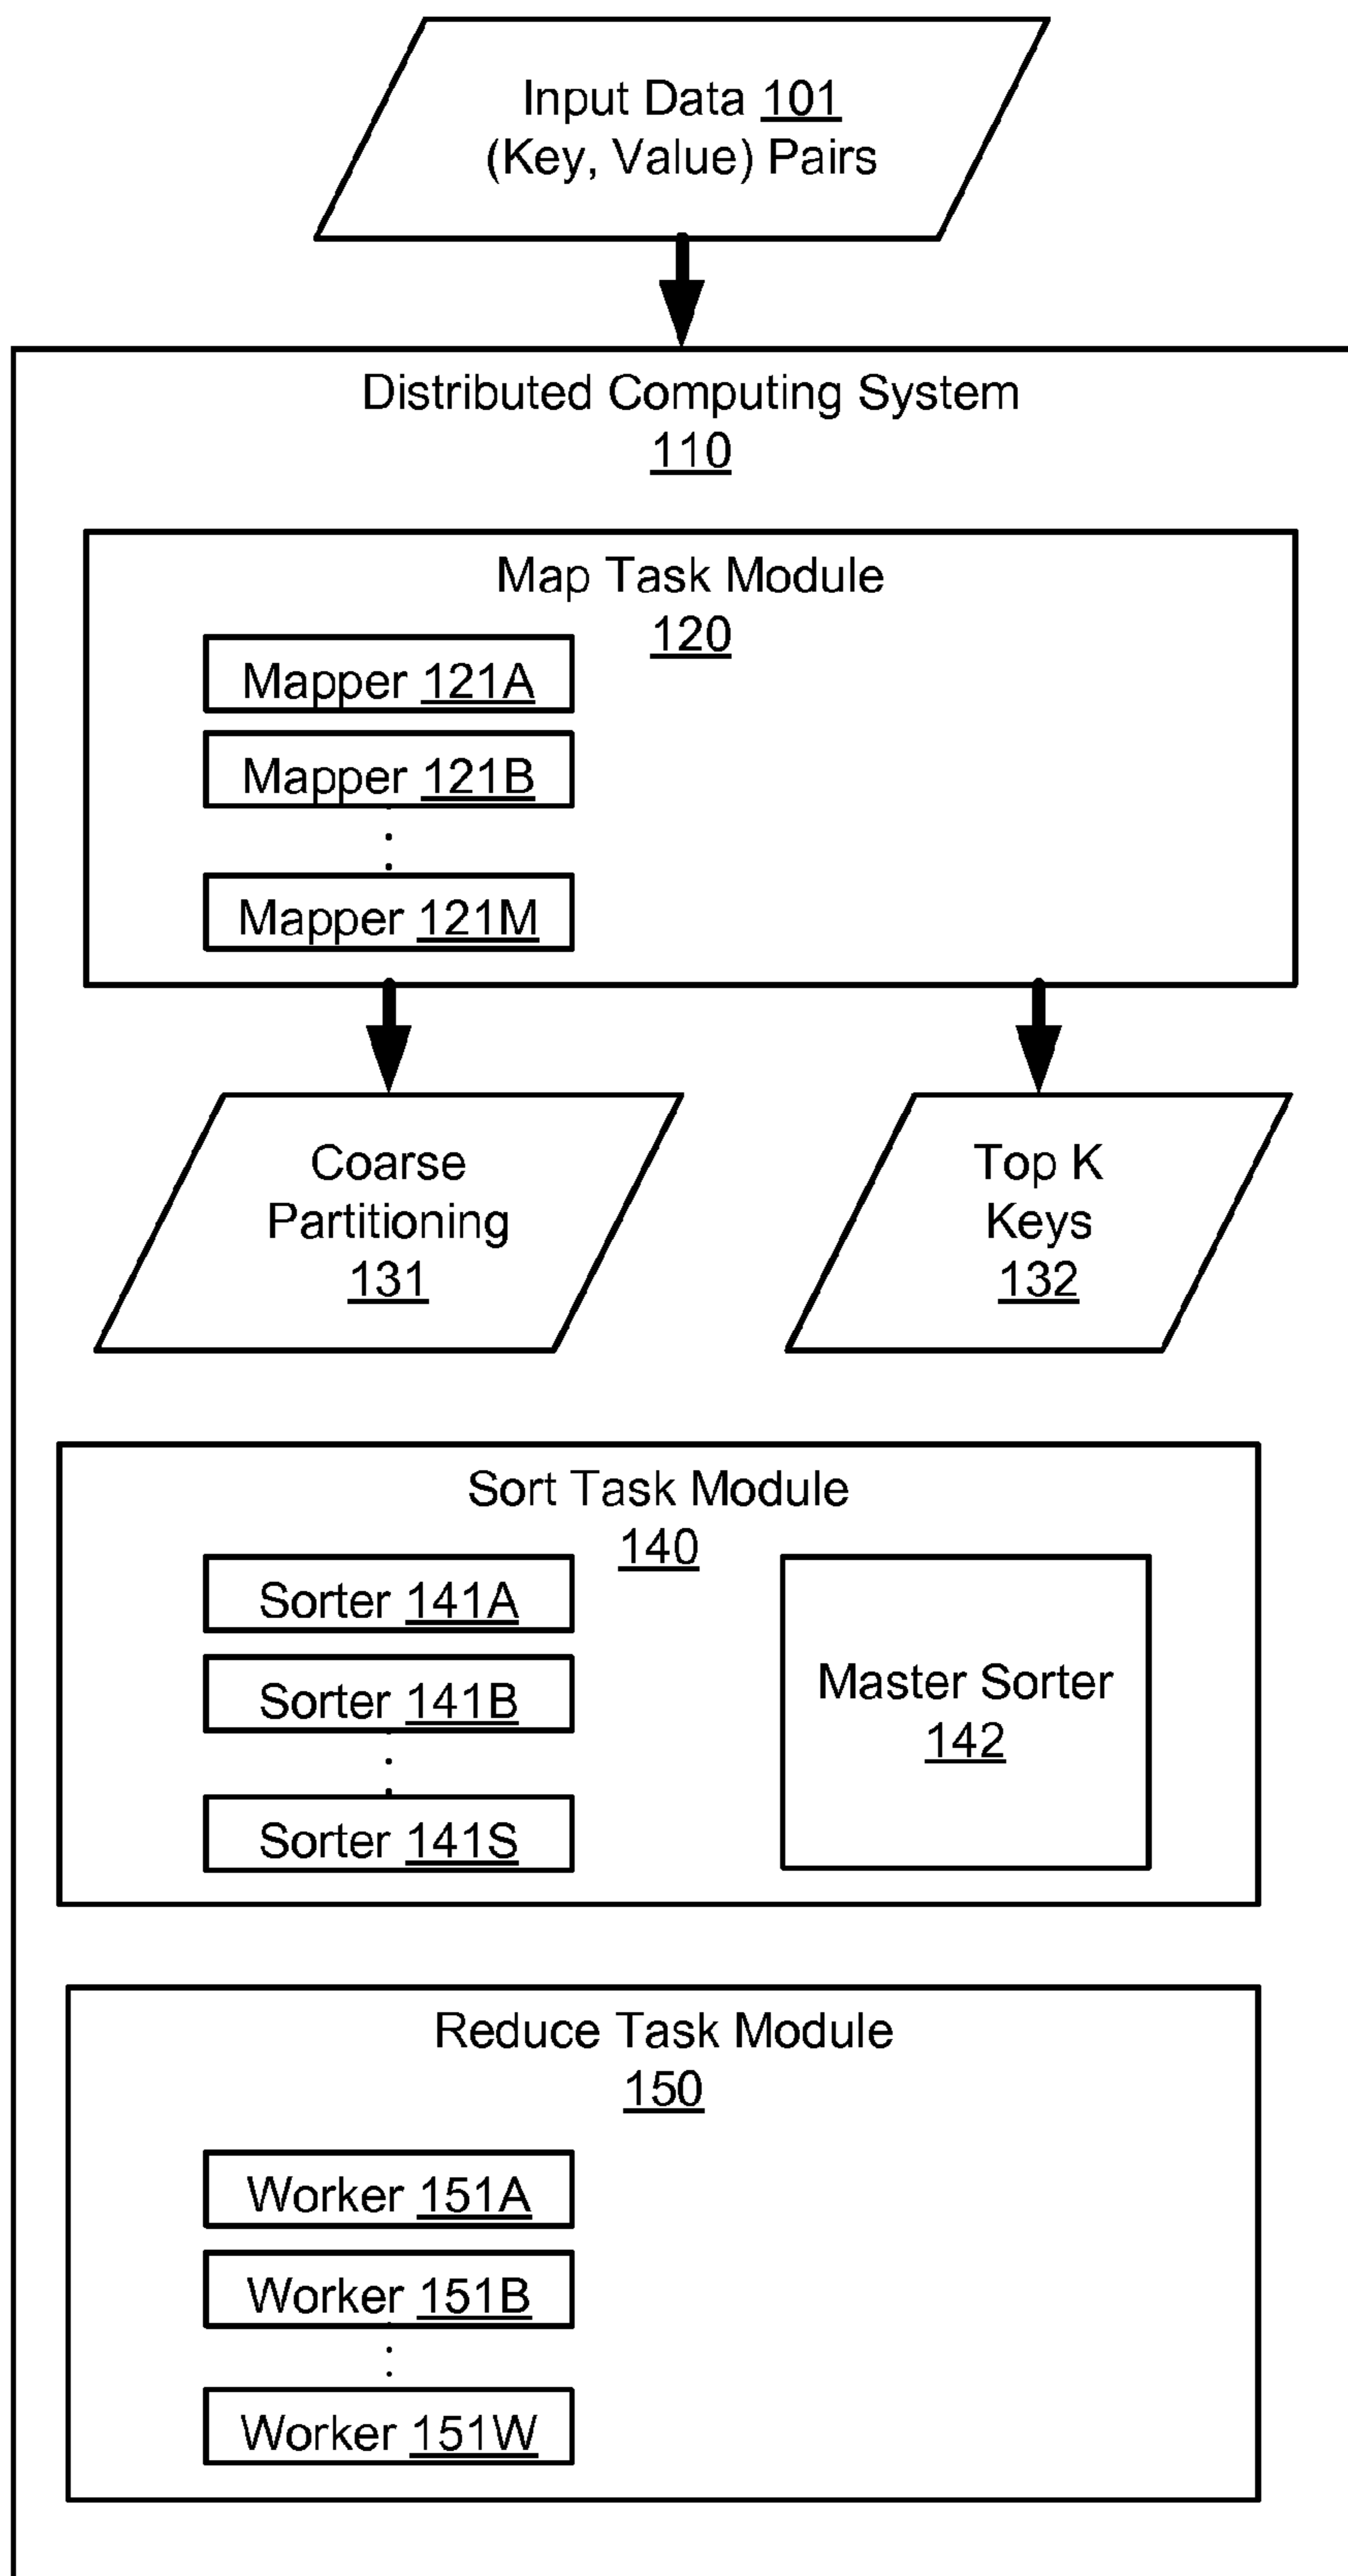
Input Data 101
(Key, Value) Pairs

Distributed Computing System
110

Map Task Module
120

Mapper 121A

Mapper 121B

Mapper 121M

Coarse
Partitioning
131

Top K
Keys
132

Sort Task Module
140

Sorter 141A

Sorter 141B

Sorter 141S

Master Sorter
142

Reduce Task Module
150

Worker 151A

Worker 151B

Worker 151W